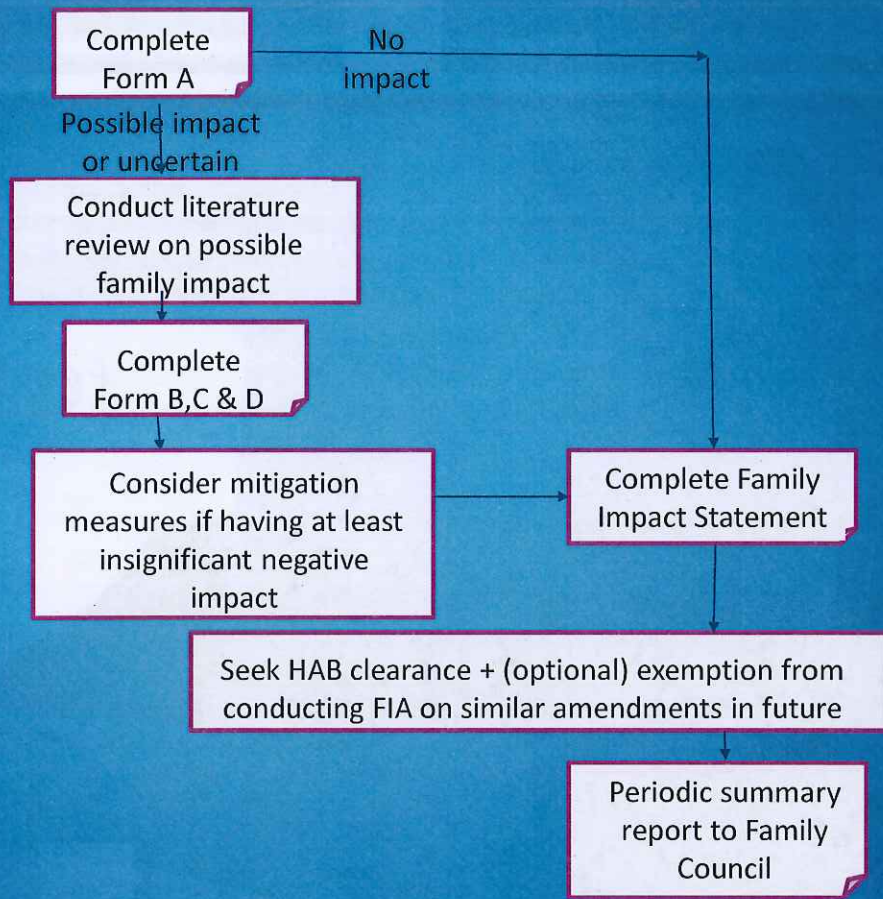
Complete Form A

No impact

Possible impact or uncertain

Conduct literature review on possible family impact

Complete Form B,C & D

Consider mitigation measures if having at least insignificant negative impact

Complete Family Impact Statement

Seek HAB clearance + (optional) exemption from conducting FIA on similar amendments in future

Periodic summary report to Family Council